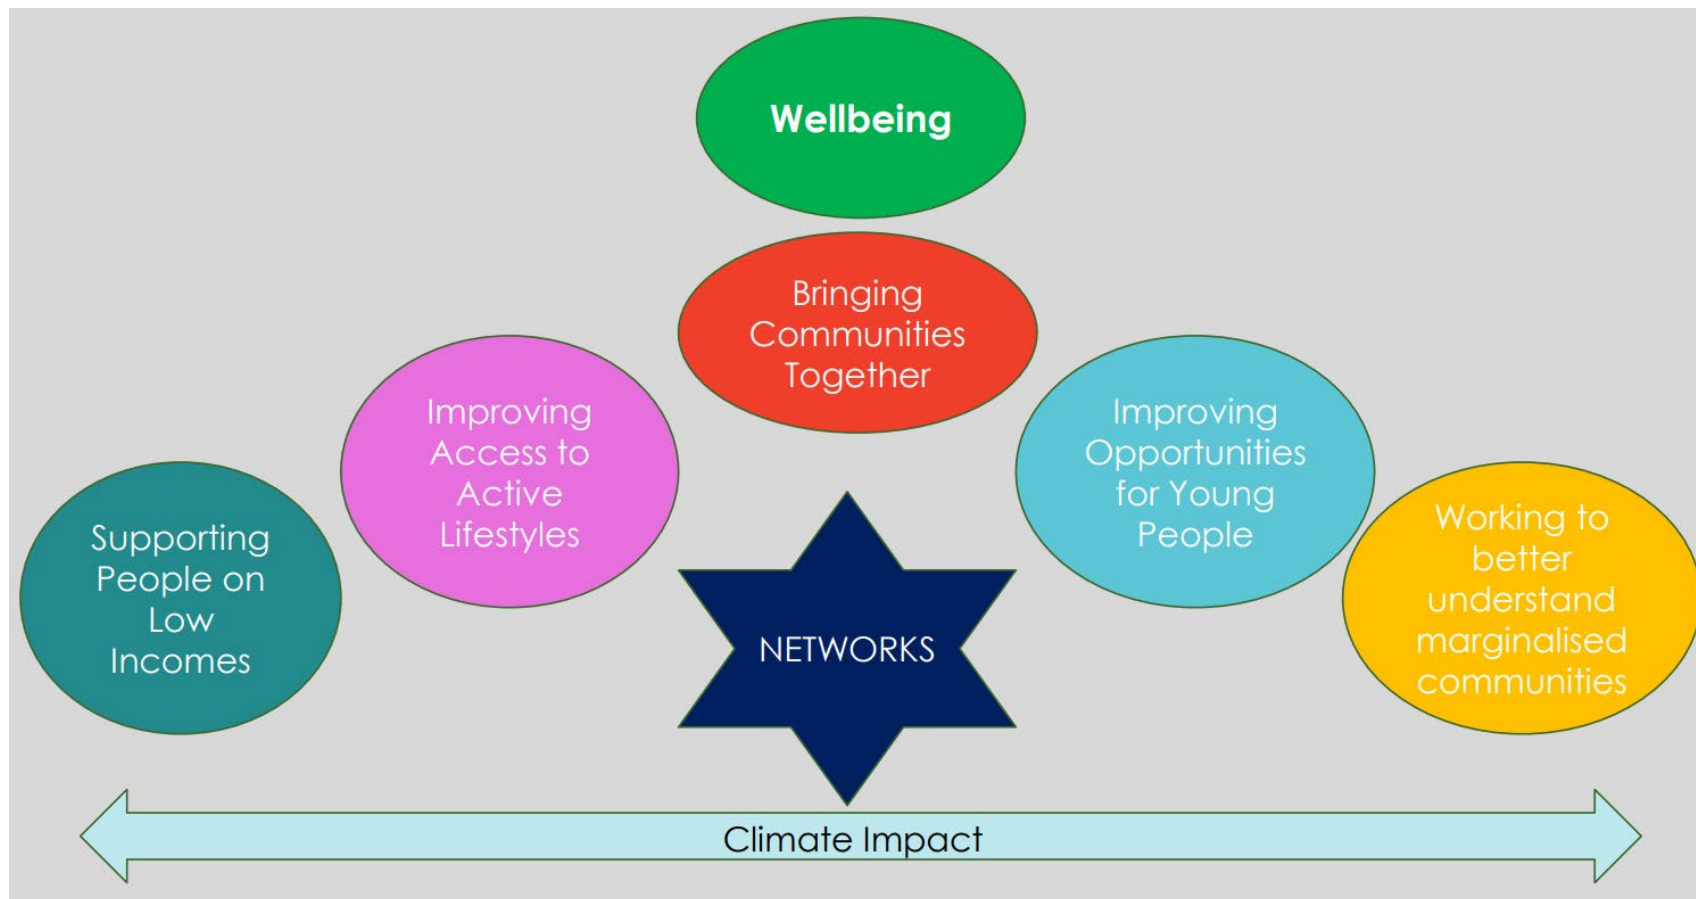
Wellbeing

Bringing Communities Together

Improving Access to Active Lifestyles

Improving Opportunities for Young People

Supporting People on Low Incomes

Working to better understand marginalised communities

NETWORKS

Climate Impact